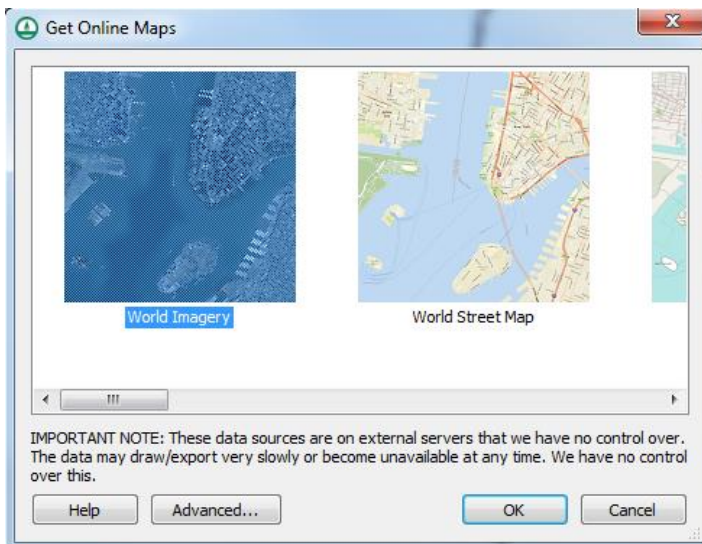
Get Online Maps

World Imagery

World Street Map

IMPORTANT NOTE: These data sources are on external servers that we have no control over. The data may draw/export very slowly or become unavailable at any time. We have no control over this.

Help

Advanced...

OK

Cancel